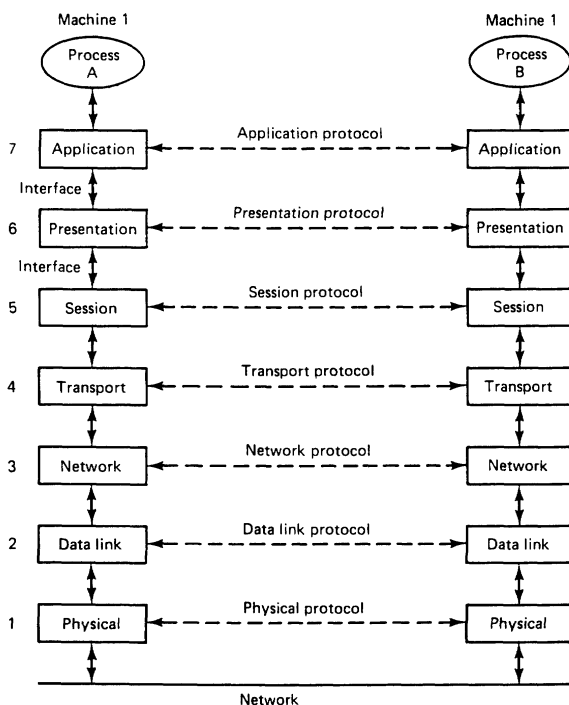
Machine 1

Machine 1

Process A

Process B

7 Application

Application protocol

Application

Interface

6 Presentation

Presentation protocol

Presentation

Interface

5 Session

Session protocol

Session

4 Transport

Transport protocol

Transport

3 Network

Network protocol

Network

2 Data link

Data link protocol

Data link

1 Physical

Physical protocol

Physical

Network